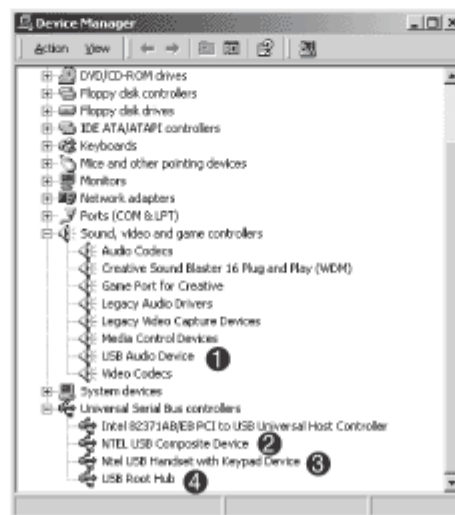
Device Manager

Action View

DVD/CD-ROM drives
Floppy disk controllers
Floppy disk drives
IDE ATA/ATAPI controllers
Keyboards
Mice and other pointing devices
Monitors
Network adapters
Ports (COM & LPT)
Sound, video and game controllers
Audio Codecs
Creative Sound Blaster 16 Plug and Play (WDM)
Game Port for Creative
Legacy Audio Drivers
Legacy Video Capture Devices
Media Control Devices
USB Audio Device 1
Video Codecs
System devices
Universal Serial Bus controllers
Intel 82371AB/EB PCI to USB Universal Host Controller
NTEL USB Composite Device 2
Ntel USB Handset with Keypad Device 3
USB Root Hub 4